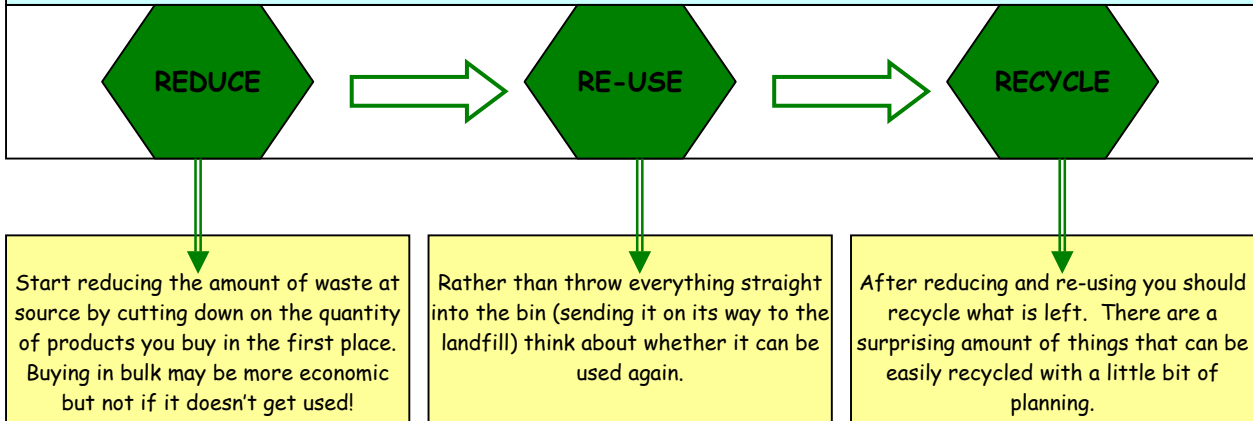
REDUCE

RE-USE

RECYCLE

Start reducing the amount of waste at source by cutting down on the quantity of products you buy in the first place. Buying in bulk may be more economic but not if it doesn't get used!

Rather than throw everything straight into the bin (sending it on its way to the landfill) think about whether it can be used again.

After reducing and re-using you should recycle what is left. There are a surprising amount of things that can be easily recycled with a little bit of planning.